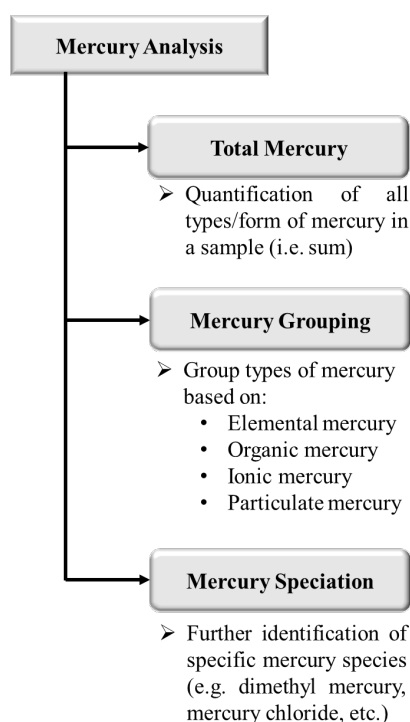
Mercury Analysis

Total Mercury

➢ Quantification of all types/form of mercury in a sample (i.e. sum)

Mercury Grouping

➢ Group types of mercury based on:
• Elemental mercury
• Organic mercury
• Ionic mercury
• Particulate mercury

Mercury Speciation

➢ Further identification of specific mercury species (e.g. dimethyl mercury, mercury chloride, etc.)